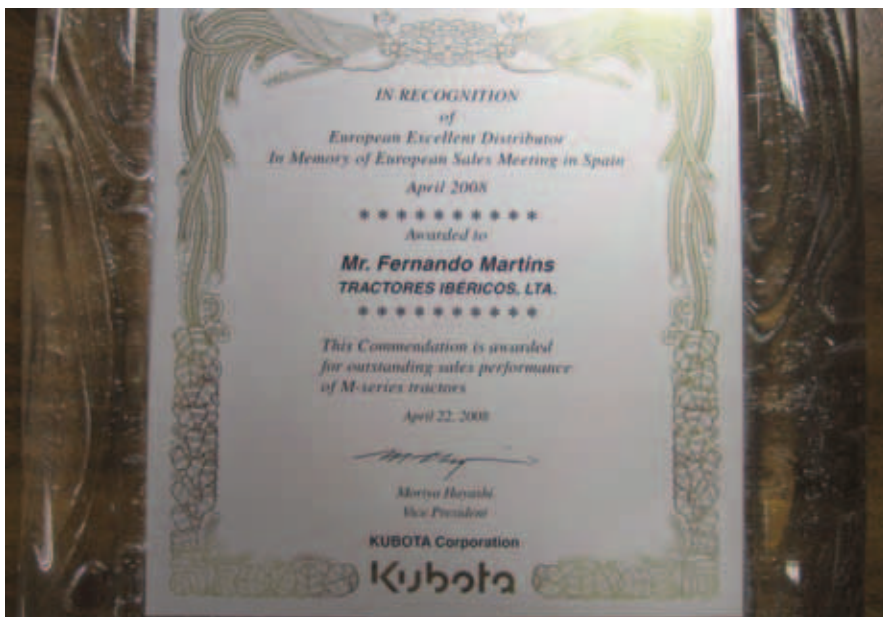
IN RECOGNITION
of
European Excellent Distributor
In Memory of European Sales Meeting in Spain
April 2008

* * * * * * * * * * *

Awarded to

Mr. Fernando Martins
TRACTORES IBÉRICOS, LTA.

* * * * * * * * * * *

This Commendation is awarded for outstanding sales performance of M-series tractors

April 22, 2008

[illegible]

Moriya Hayashi
Vice President

KUBOTA Corporation
Kubota